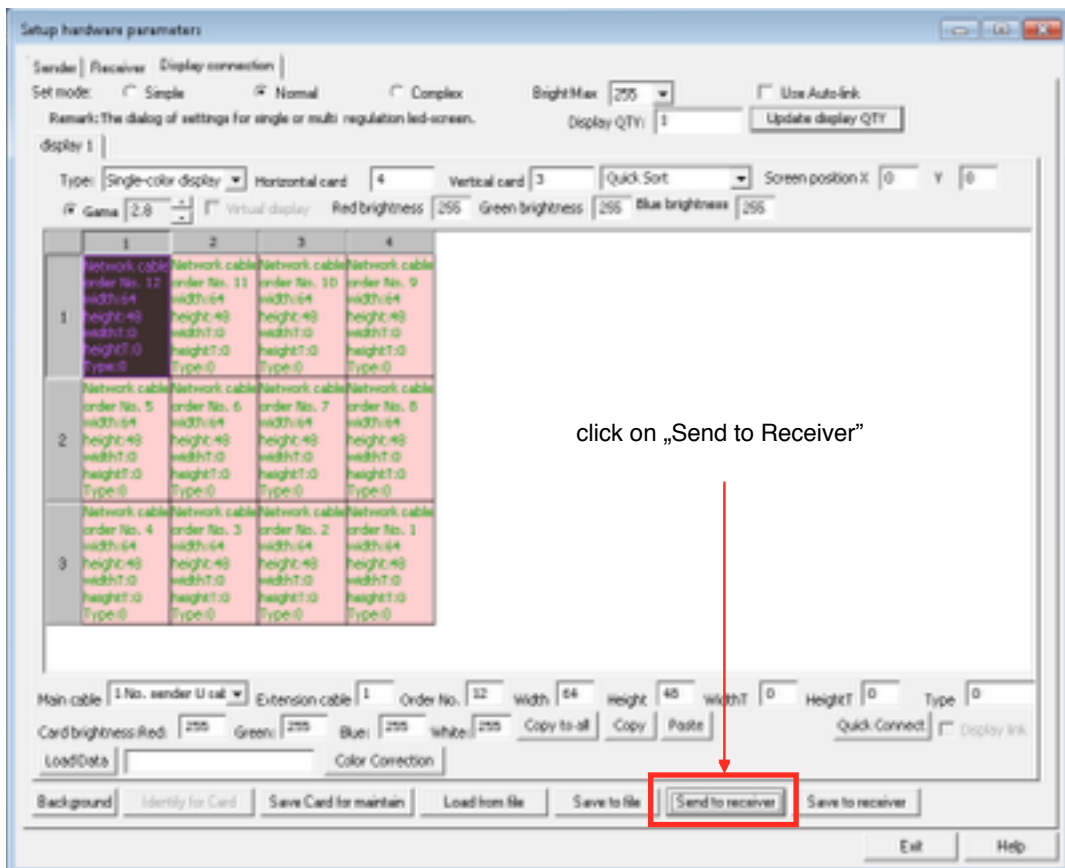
Setup hardware parameters

Sender | Receiver | Display connection

Set mode: Simple Normal Complex Bright Max 255 Use Auto-link

Remark: The dialog of settings for single or multi regulation led-screen. Display QTY: 1 Update display QTY

display 1

Type: Single-color display Horizontal card 4 Vertical card 3 Quick Sort Screen position X 0 Y 0

Gama 2.8 Virtual display Red brightness 255 Green brightness 255 Blue brightness 255

| | 1 | 2 | 3 | 4 |
|---|---|---|---|---|
| 1 | Network cable order No. 12 width:64 height:48 widthT:0 heightT:0 Type:0 | Network cable order No. 11 width:64 height:48 widthT:0 heightT:0 Type:0 | Network cable order No. 10 width:64 height:48 widthT:0 heightT:0 Type:0 | Network cable order No. 9 width:64 height:48 widthT:0 heightT:0 Type:0 |
| 2 | Network cable order No. 5 width:64 height:48 widthT:0 heightT:0 Type:0 | Network cable order No. 6 width:64 height:48 widthT:0 heightT:0 Type:0 | Network cable order No. 7 width:64 height:48 widthT:0 heightT:0 Type:0 | Network cable order No. 8 width:64 height:48 widthT:0 heightT:0 Type:0 |
| 3 | Network cable order No. 4 width:64 height:48 widthT:0 heightT:0 Type:0 | Network cable order No. 3 width:64 height:48 widthT:0 heightT:0 Type:0 | Network cable order No. 2 width:64 height:48 widthT:0 heightT:0 Type:0 | Network cable order No. 1 width:64 height:48 widthT:0 heightT:0 Type:0 |

click on „Send to Receiver"

Main cable 1 No. sender U cal Extension cable 1 Order No. 12 Width 64 Height 48 WidthT 0 HeightT 0 Type 0

Card brightness Red: 255 Green: 255 Blue: 255 White: 255 Copy to all Copy Paste Quick Connect Display link

LoadData Color Correction

Background Identify for Card Save Card for maintain Load from file Save to file Send to receiver Save to receiver

Exit Help